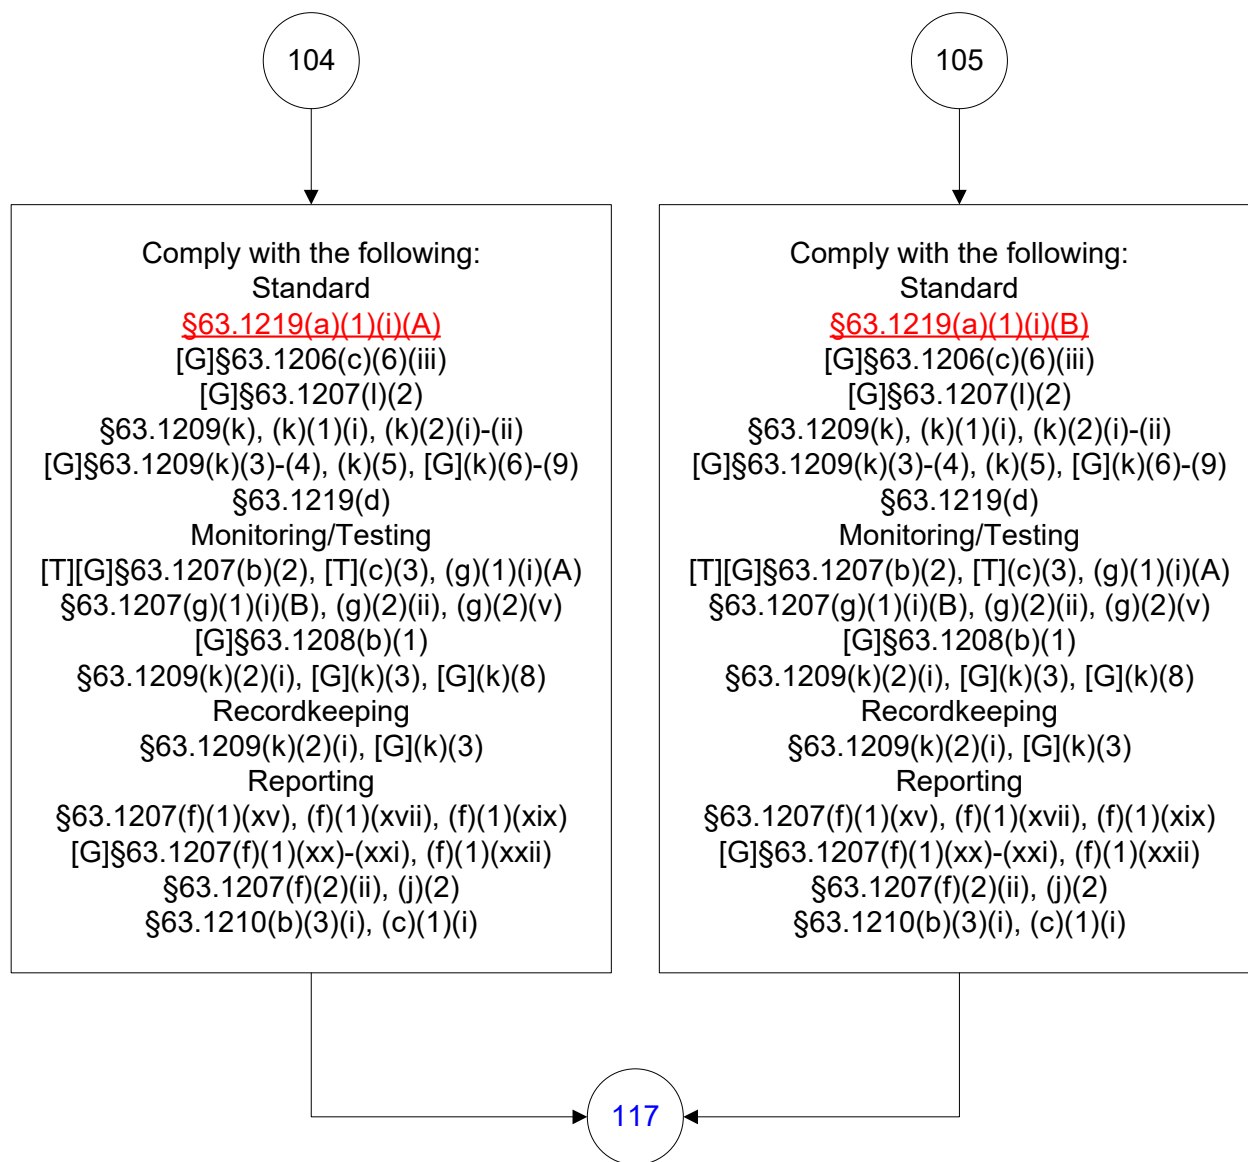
104

105

Comply with the following:
Standard
§63.1219(a)(1)(i)(A)
[G]§63.1206(c)(6)(iii)
[G]§63.1207(l)(2)
§63.1209(k), (k)(1)(i), (k)(2)(i)-(ii)
[G]§63.1209(k)(3)-(4), (k)(5), [G](k)(6)-(9)
§63.1219(d)
Monitoring/Testing
[T][G]§63.1207(b)(2), [T](c)(3), (g)(1)(i)(A)
§63.1207(g)(1)(i)(B), (g)(2)(ii), (g)(2)(v)
[G]§63.1208(b)(1)
§63.1209(k)(2)(i), [G](k)(3), [G](k)(8)
Recordkeeping
§63.1209(k)(2)(i), [G](k)(3)
Reporting
§63.1207(f)(1)(xv), (f)(1)(xvii), (f)(1)(xix)
[G]§63.1207(f)(1)(xx)-(xxi), (f)(1)(xxii)
§63.1207(f)(2)(ii), (j)(2)
§63.1210(b)(3)(i), (c)(1)(i)

Comply with the following:
Standard
§63.1219(a)(1)(i)(B)
[G]§63.1206(c)(6)(iii)
[G]§63.1207(l)(2)
§63.1209(k), (k)(1)(i), (k)(2)(i)-(ii)
[G]§63.1209(k)(3)-(4), (k)(5), [G](k)(6)-(9)
§63.1219(d)
Monitoring/Testing
[T][G]§63.1207(b)(2), [T](c)(3), (g)(1)(i)(A)
§63.1207(g)(1)(i)(B), (g)(2)(ii), (g)(2)(v)
[G]§63.1208(b)(1)
§63.1209(k)(2)(i), [G](k)(3), [G](k)(8)
Recordkeeping
§63.1209(k)(2)(i), [G](k)(3)
Reporting
§63.1207(f)(1)(xv), (f)(1)(xvii), (f)(1)(xix)
[G]§63.1207(f)(1)(xx)-(xxi), (f)(1)(xxii)
§63.1207(f)(2)(ii), (j)(2)
§63.1210(b)(3)(i), (c)(1)(i)

117